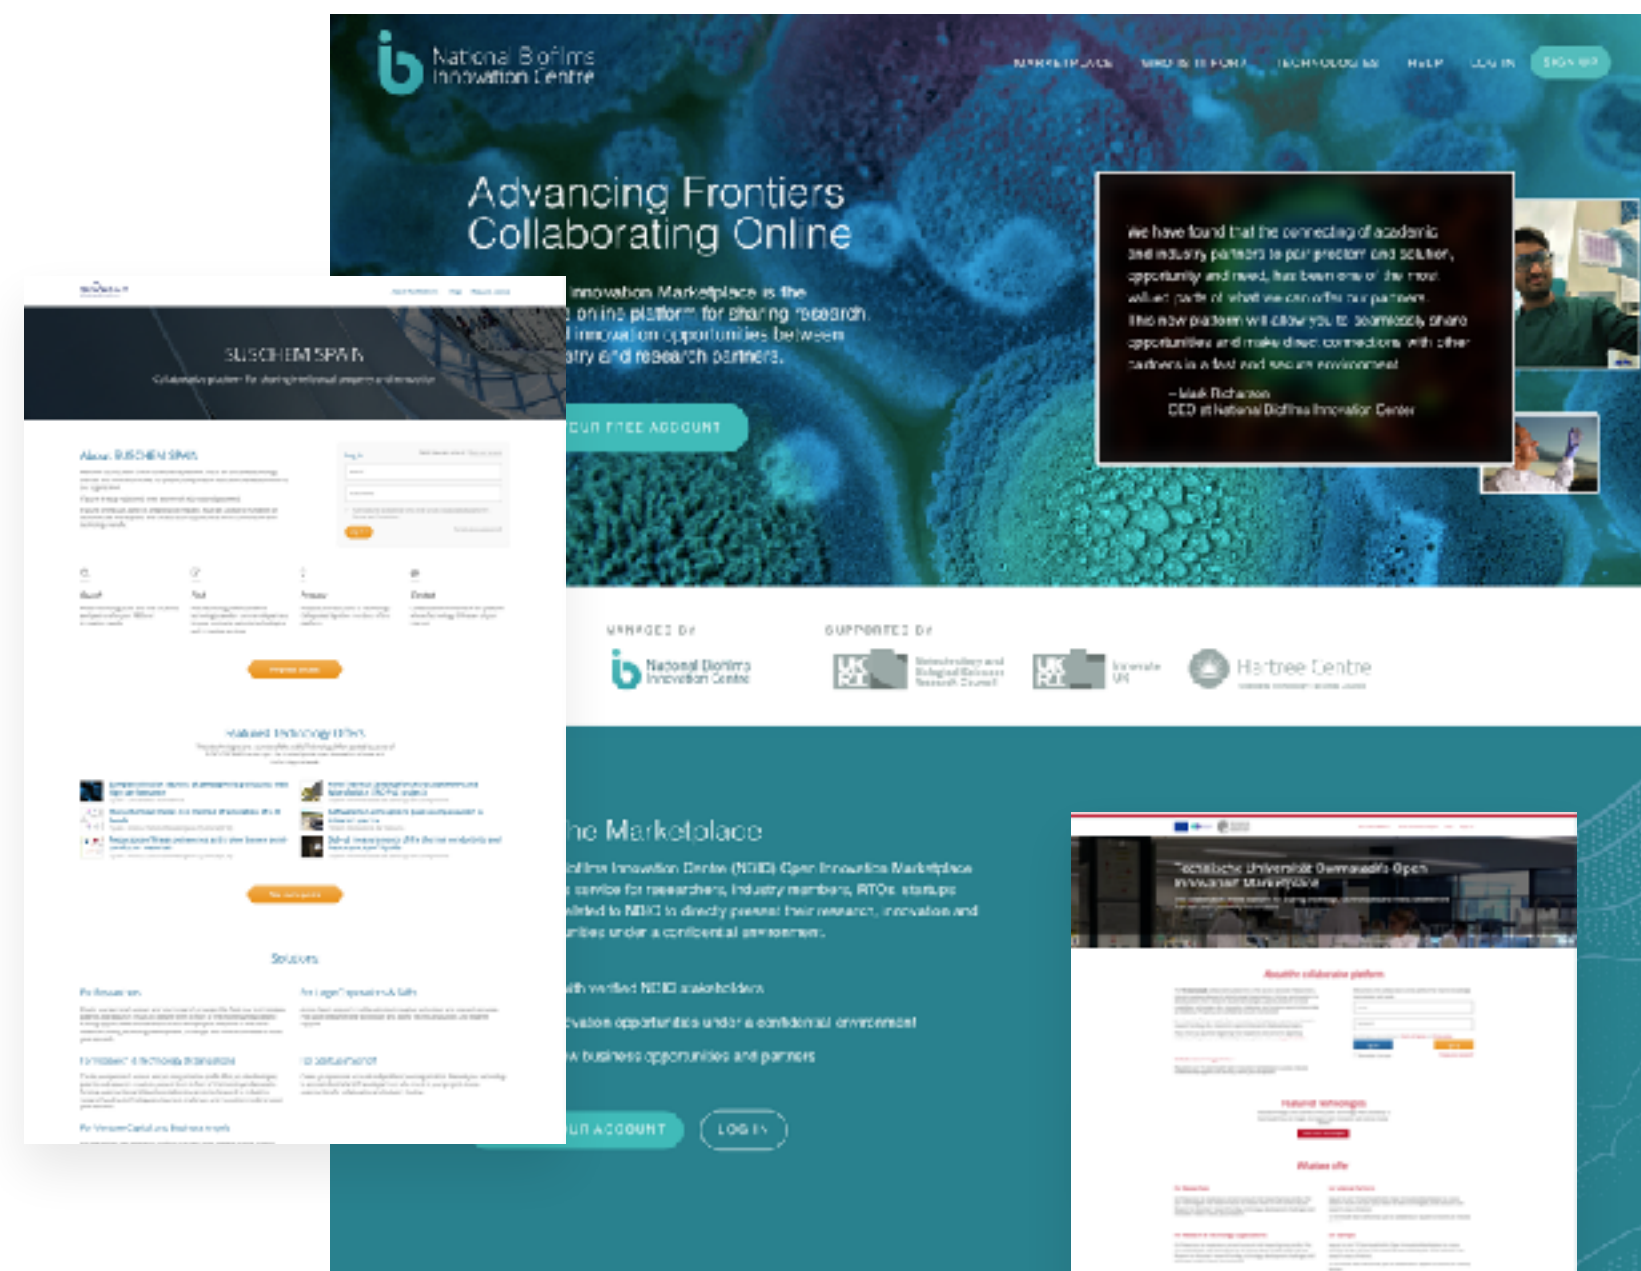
National Biofilms Innovation Centre

MARKETPLACE WHO IS IT FOR? TECHNOLOGIES HELP LOG IN SIGN UP

Advancing Frontiers Collaborating Online

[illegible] Innovation Marketplace is the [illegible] online platform for sharing research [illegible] innovation opportunities between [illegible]try and research partners.

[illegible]OUR FREE ACCOUNT

We have found that the connecting of academic and industry partners to pair problem and solution, opportunity and need, has been one of the most valued parts of what we can offer our partners. This new platform will allow you to seamlessly share opportunities and make direct connections with other partners in a fast and secure environment.
– Mark Richardson
CEO at National Biofilms Innovation Center

MANAGED BY
National Biofilms Innovation Centre

SUPPORTED BY
UKRI Biotechnology and Biological Sciences Research Council
UKRI Innovate UK
Hartree Centre

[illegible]he Marketplace

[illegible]ofilms Innovation Centre (NBIC) Open Innovation Marketplace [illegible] service for researchers, industry members, RTOs, start-ups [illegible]nited to NBIC to directly present their research, innovation and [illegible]ities under a confidential environment.

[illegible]ith verified NBIC stakeholders
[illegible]ovation opportunities under a confidential environment
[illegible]w business opportunities and partners

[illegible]UR ACCOUNT LOG IN

SUSCHEM SPAIN
Collaborative platform for sharing technological projects and innovation

About SUSCHEM SPAIN

Featured Technology Offers

Solutions

Technische Universität Darmstadt's Open Innovation Marketplace

Featured technologies